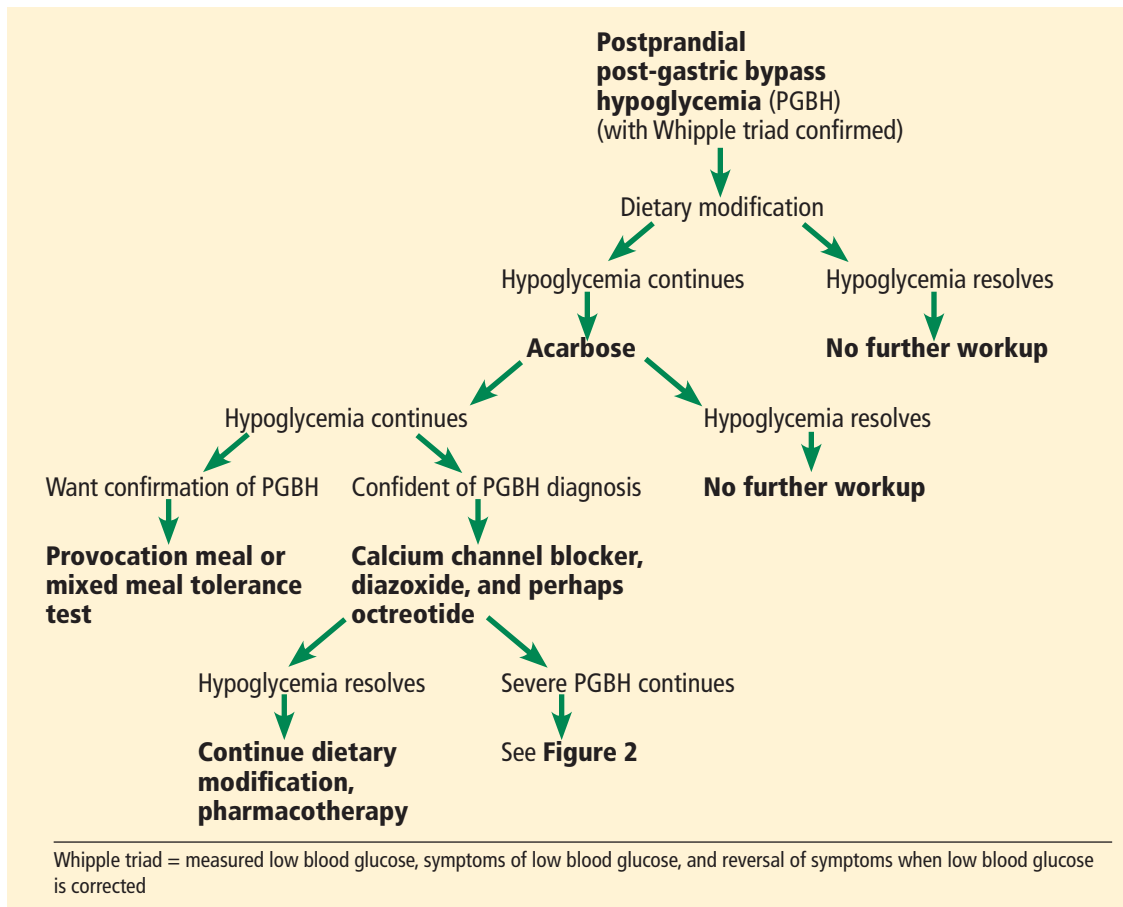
**Postprandial post-gastric bypass hypoglycemia** (PGBH) (with Whipple triad confirmed)

Dietary modification

Hypoglycemia continues

Hypoglycemia resolves

**No further workup**

**Acarbose**

Hypoglycemia continues

Hypoglycemia resolves

**No further workup**

Want confirmation of PGBH

**Provocation meal or mixed meal tolerance test**

Confident of PGBH diagnosis

**Calcium channel blocker, diazoxide, and perhaps octreotide**

Hypoglycemia resolves

**Continue dietary modification, pharmacotherapy**

Severe PGBH continues

See **Figure 2**

Whipple triad = measured low blood glucose, symptoms of low blood glucose, and reversal of symptoms when low blood glucose is corrected